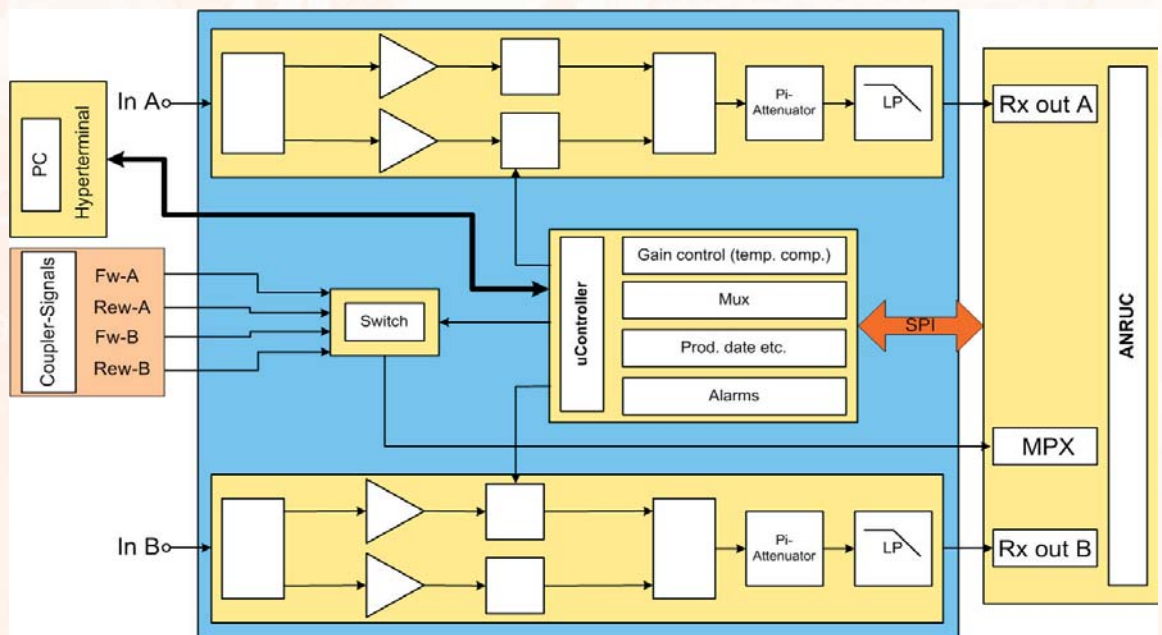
PC
Hyperterminal
In A
Pi-Attenuator
LP
Rx out A
Coupler-Signals
Fw-A
Rew-A
Fw-B
Rew-B
Switch
uController
Gain control (temp. comp.)
Mux
Prod. date etc.
Alarms
SPI
ANRUC
MPX
In B
Pi-Attenuator
LP
Rx out B